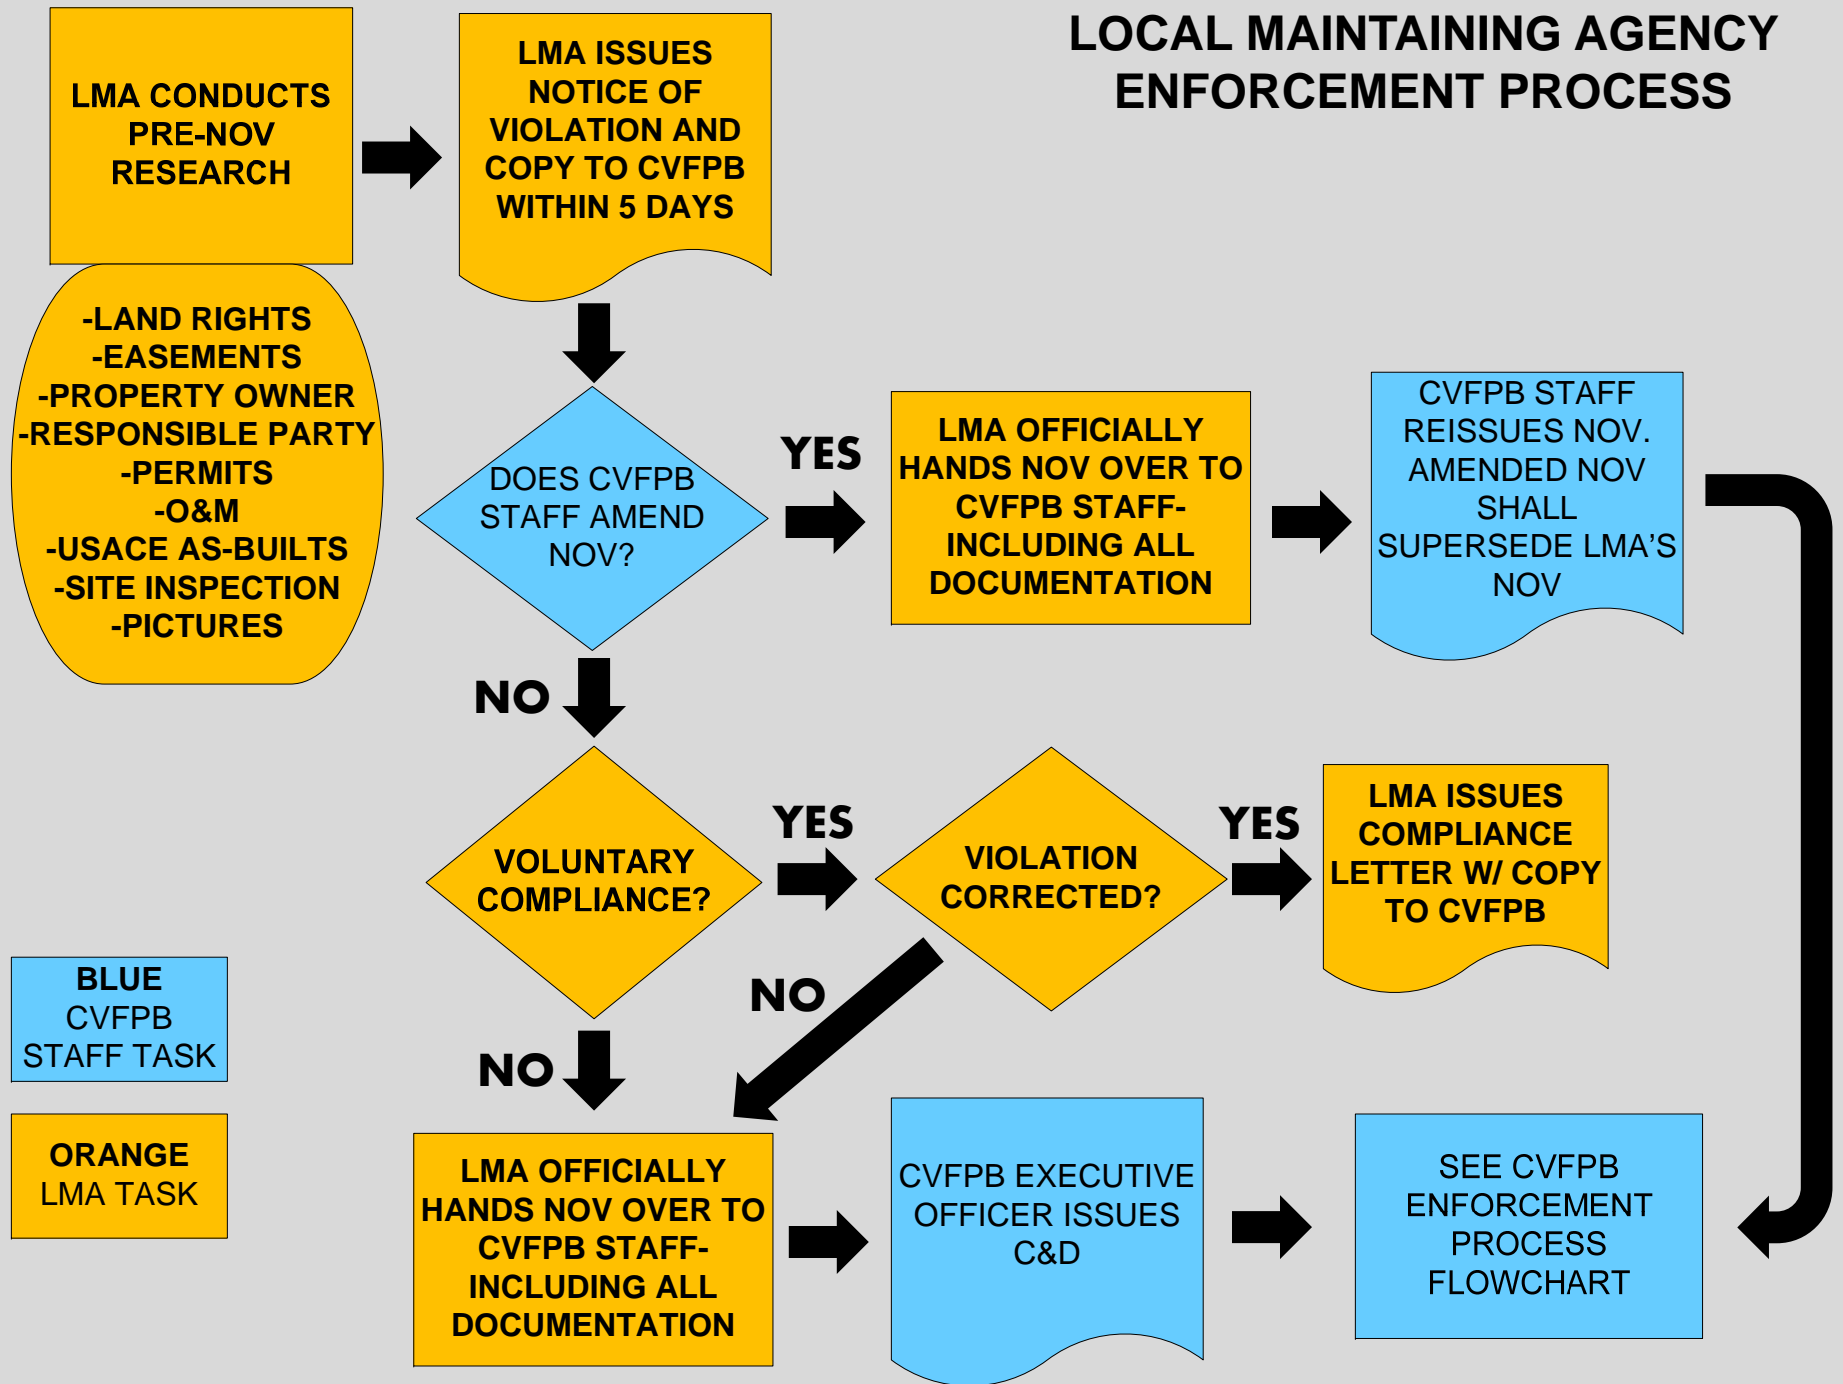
LOCAL MAINTAINING AGENCY ENFORCEMENT PROCESS

LMA CONDUCTS PRE-NOV RESEARCH

-LAND RIGHTS
-EASEMENTS
-PROPERTY OWNER
-RESPONSIBLE PARTY
-PERMITS
-O&M
-USACE AS-BUILTS
-SITE INSPECTION
-PICTURES

LMA ISSUES NOTICE OF VIOLATION AND COPY TO CVFPB WITHIN 5 DAYS

DOES CVFPB STAFF AMEND NOV?

YES

LMA OFFICIALLY HANDS NOV OVER TO CVFPB STAFF-INCLUDING ALL DOCUMENTATION

CVFPB STAFF REISSUES NOV. AMENDED NOV SHALL SUPERSEDE LMA'S NOV

NO

VOLUNTARY COMPLIANCE?

YES

VIOLATION CORRECTED?

YES

LMA ISSUES COMPLIANCE LETTER W/ COPY TO CVFPB

NO

NO

BLUE
CVFPB STAFF TASK

ORANGE
LMA TASK

LMA OFFICIALLY HANDS NOV OVER TO CVFPB STAFF-INCLUDING ALL DOCUMENTATION

CVFPB EXECUTIVE OFFICER ISSUES C&D

SEE CVFPB ENFORCEMENT PROCESS FLOWCHART